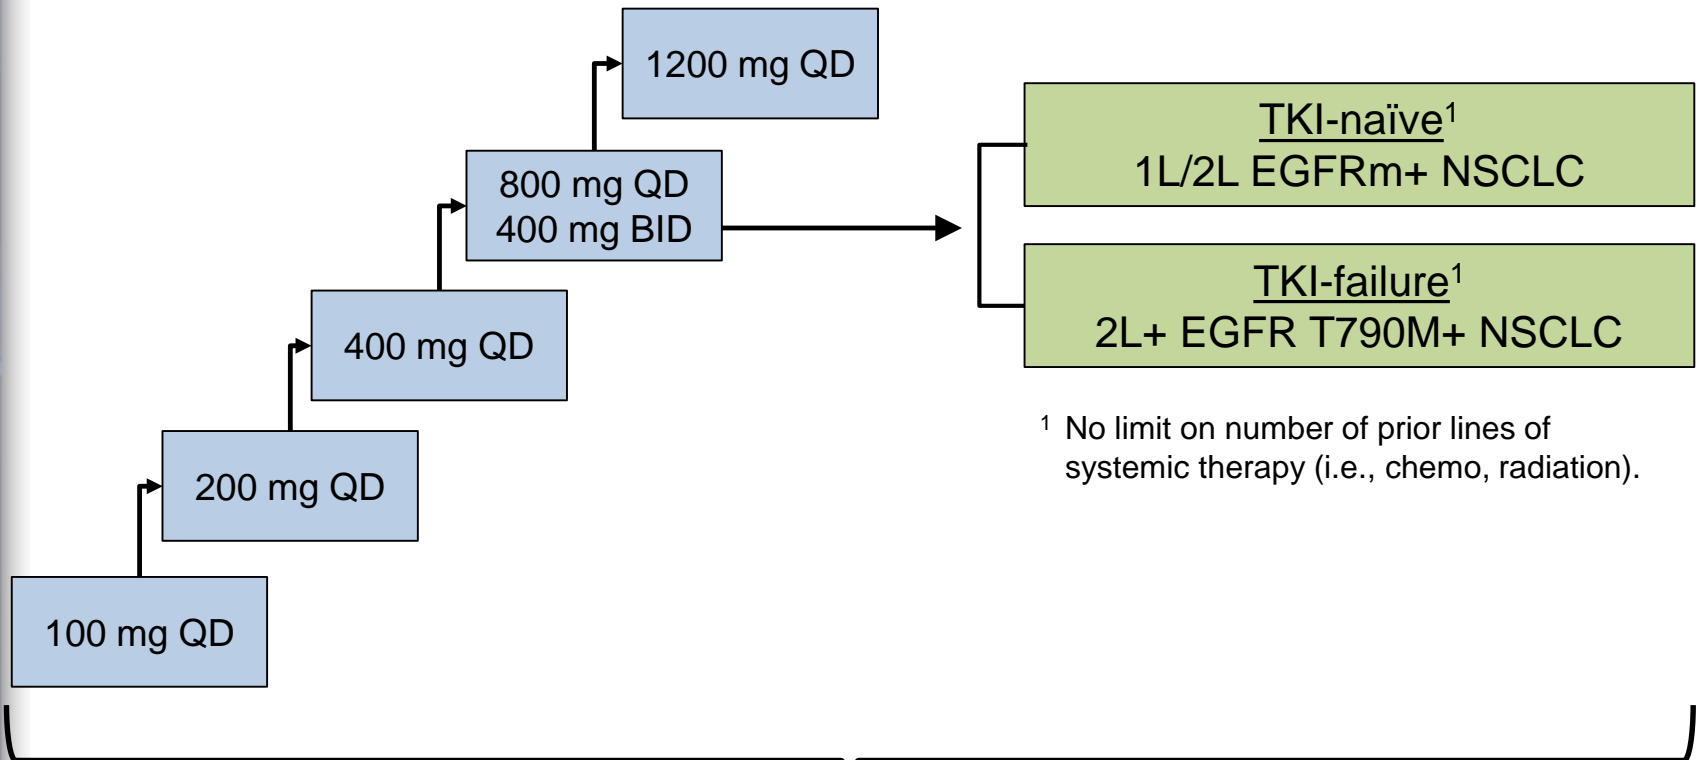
1200 mg QD

800 mg QD
400 mg BID

400 mg QD

200 mg QD

100 mg QD

TKI-naïve$^1$
1L/2L EGFRm+ NSCLC

TKI-failure$^1$
2L+ EGFR T790M+ NSCLC

$^1$ No limit on number of prior lines of systemic therapy (i.e., chemo, radiation).